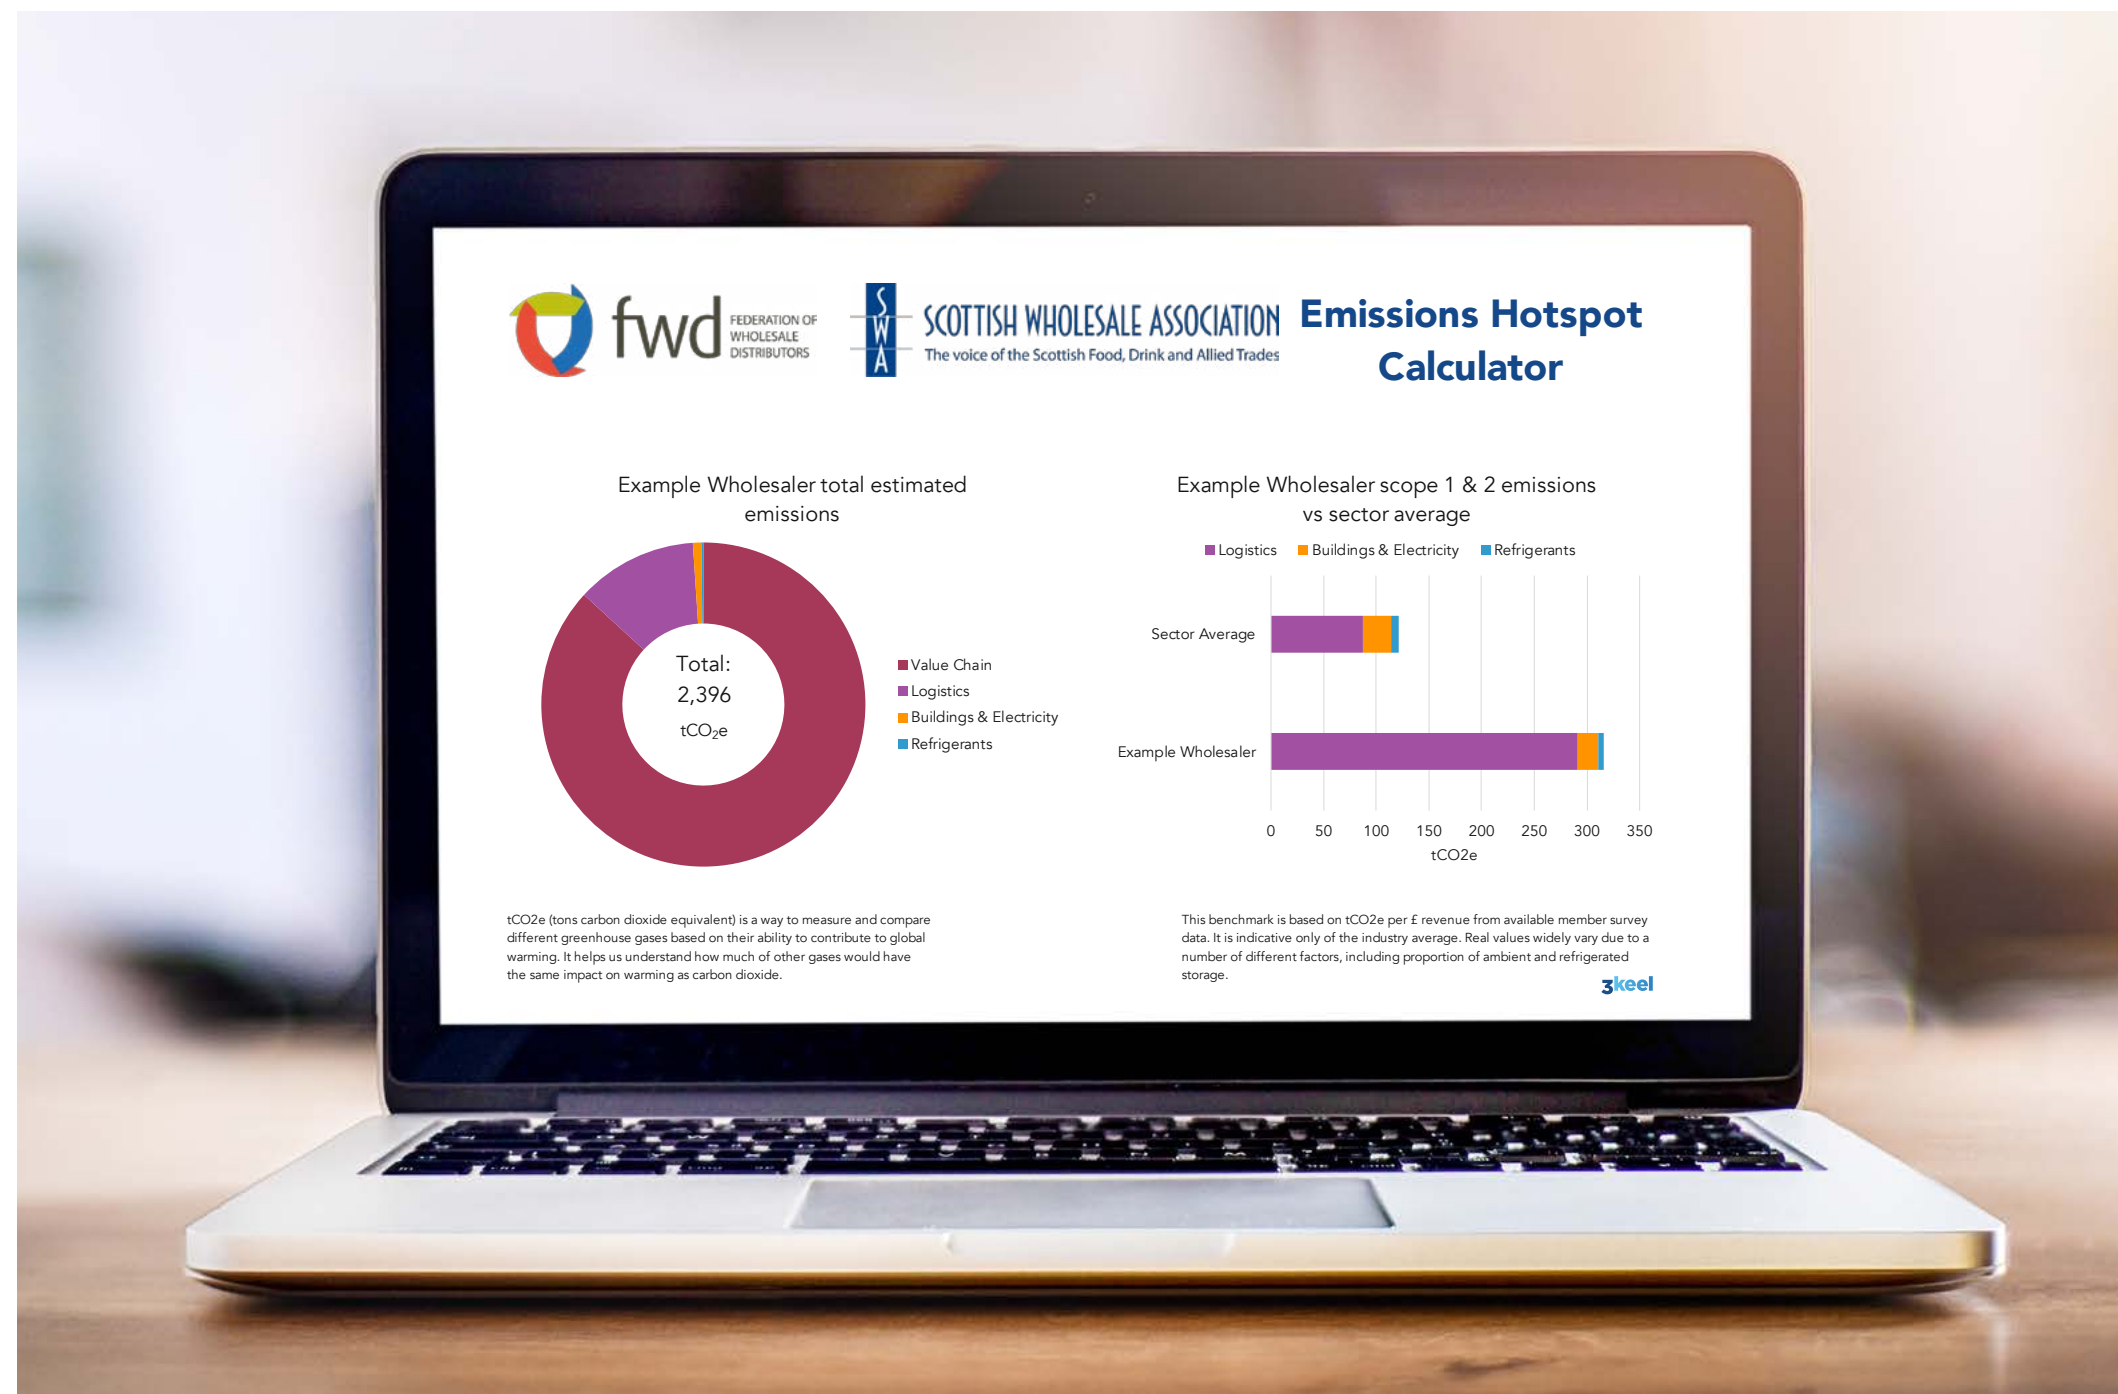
fwd FEDERATION OF WHOLESALE DISTRIBUTORS

S W A SCOTTISH WHOLESALE ASSOCIATION The voice of the Scottish Food, Drink and Allied Trades

Emissions Hotspot Calculator

Example Wholesaler total estimated emissions

Total: 2,396 $tCO_2e$

Value Chain
Logistics
Buildings & Electricity
Refrigerants

Example Wholesaler scope 1 & 2 emissions vs sector average

Logistics
Buildings & Electricity
Refrigerants

Sector Average
Example Wholesaler

0 50 100 150 200 250 300 350
tCO2e

tCO2e (tons carbon dioxide equivalent) is a way to measure and compare different greenhouse gases based on their ability to contribute to global warming. It helps us understand how much of other gases would have the same impact on warming as carbon dioxide.

This benchmark is based on tCO2e per £ revenue from available member survey data. It is indicative only of the industry average. Real values widely vary due to a number of different factors, including proportion of ambient and refrigerated storage.

3keel